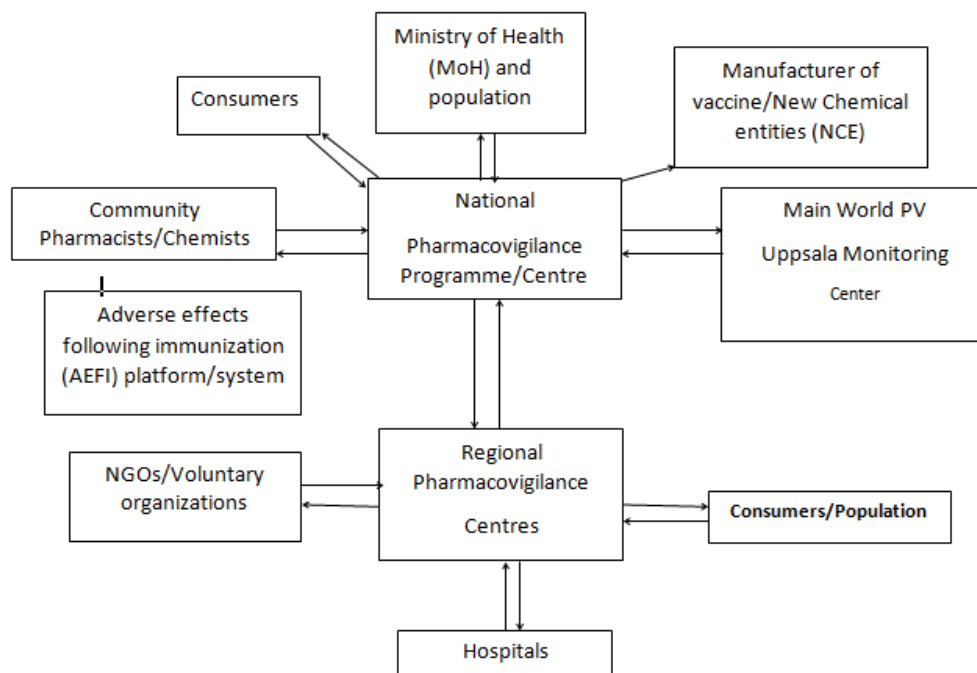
Ministry of Health (MoH) and population

Consumers

Manufacturer of vaccine/New Chemical entities (NCE)

Community Pharmacists/Chemists

National Pharmacovigilance Programme/Centre

Main World PV Uppsala Monitoring Center

Adverse effects following immunization (AEFI) platform/system

NGOs/Voluntary organizations

Regional Pharmacovigilance Centres

Consumers/Population

Hospitals